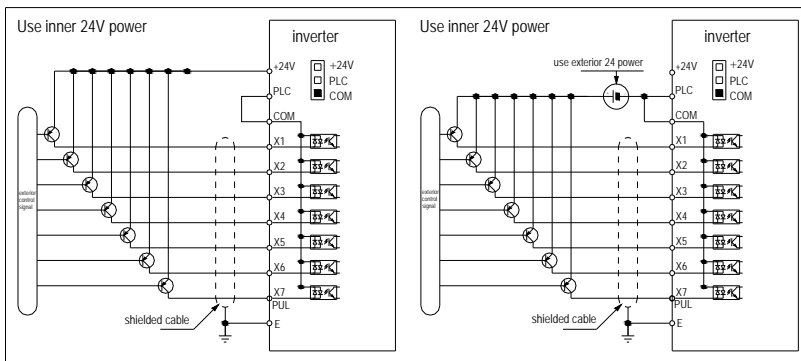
Use inner 24V power

inverter

+24V
+24V
PLC
PLC
COM
COM
X1
X2
X3
X4
X5
X6
X7
PUL
E

exterior control signal

shielded cable

Use inner 24V power

inverter

use exterior 24 power

+24V
+24V
PLC
PLC
COM
COM
X1
X2
X3
X4
X5
X6
X7
PUL
E

exterior control signal

shielded cable